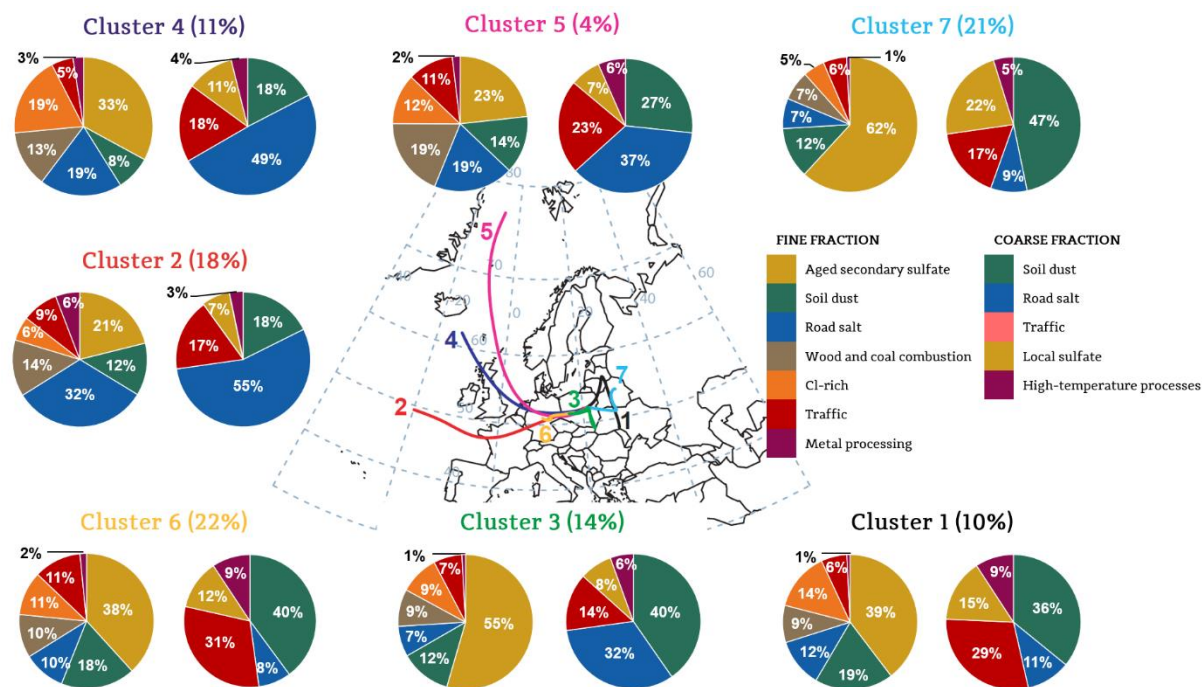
Cluster 4 (11%)

3%
5%
19%
33%
13%
8%
19%

4%
11%
18%
18%
49%

Cluster 5 (4%)

2%
11%
23%
12%
19%
14%
19%

6%
7%
27%
23%
37%

Cluster 7 (21%)

5%
1%
6%
7%
7%
12%
62%

5%
22%
47%
17%
9%

Cluster 2 (18%)

9%
6%
6%
21%
14%
12%
32%

3%
7%
18%
17%
55%

80
5
70
20
0
40
60
4
60
50
2
5
3
7
1
6
40

FINE FRACTION
Aged secondary sulfate
Soil dust
Road salt
Wood and coal combustion
Cl-rich
Traffic
Metal processing

COARSE FRACTION
Soil dust
Road salt
Traffic
Local sulfate
High-temperature processes

Cluster 6 (22%)

2%
11%
11%
38%
10%
10%
18%

9%
12%
40%
31%
8%

Cluster 3 (14%)

1%
7%
9%
9%
55%
7%
12%

8%
6%
14%
40%
32%

Cluster 1 (10%)

1%
6%
14%
39%
9%
12%
19%

9%
15%
36%
29%
11%